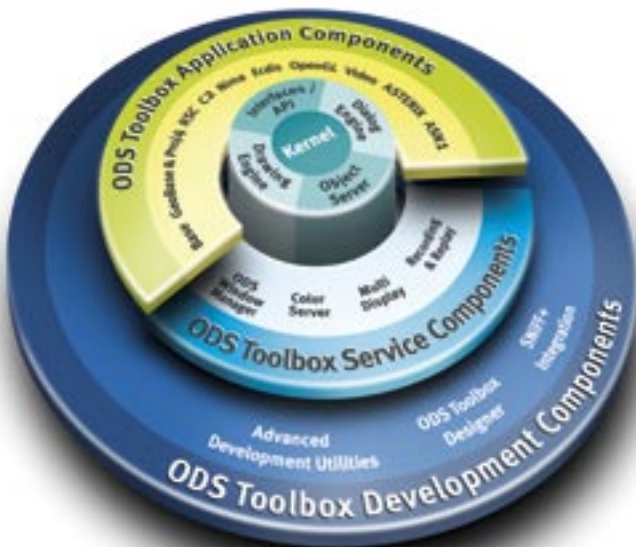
ODS Toolbox Application Components

Base GeoBase & Prods BSC C2 Nexa Ecdis OpenGL Video ASTERIX ABL1

Kernel

Interfaces / API

Dialog Engine

Drawing Engine

Object Server

ODS Window Manager

Color Server

Multi Display

Recording & Replay

ODS Toolbox Service Components

Advanced Development Utilities

ODS Toolbox Designer

SNIFF+ Integration

ODS Toolbox Development Components